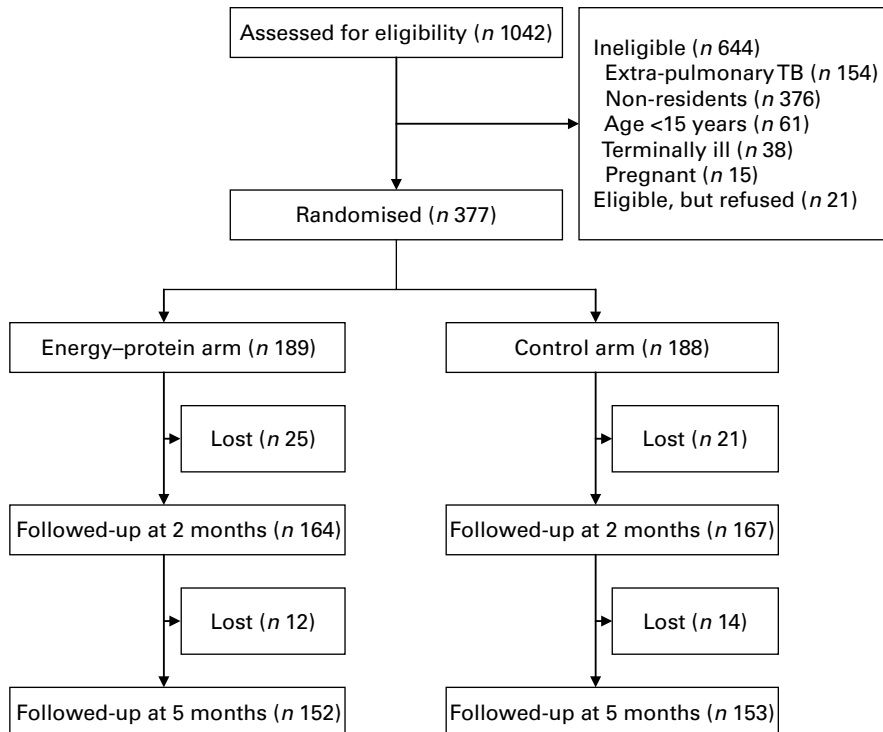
Assessed for eligibility ($n$ 1042)

Ineligible ($n$ 644)
Extra-pulmonary TB ($n$ 154)
Non-residents ($n$ 376)
Age <15 years ($n$ 61)
Terminally ill ($n$ 38)
Pregnant ($n$ 15)
Eligible, but refused ($n$ 21)

Randomised ($n$ 377)

Energy–protein arm ($n$ 189)

Control arm ($n$ 188)

Lost ($n$ 25)

Lost ($n$ 21)

Followed-up at 2 months ($n$ 164)

Followed-up at 2 months ($n$ 167)

Lost ($n$ 12)

Lost ($n$ 14)

Followed-up at 5 months ($n$ 152)

Followed-up at 5 months ($n$ 153)